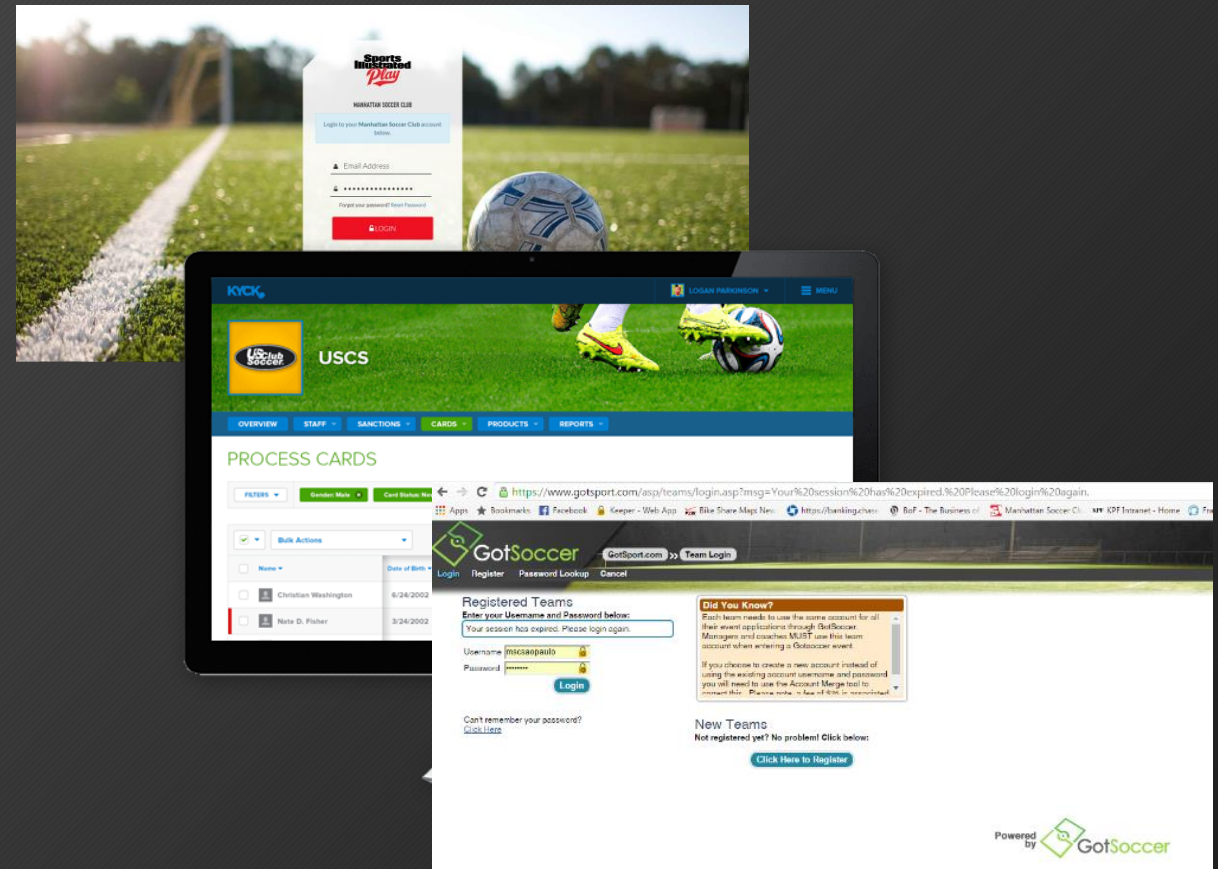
Sports Illustrated Play

MANHATTAN SOCCER CLUB

Login to your Manhattan Soccer Club account below.

Email Address

••••••••••••••••

Forgot your password? Reset Password

LOGIN

KYCK

LOGAN PARKINSON

MENU

US Club Soccer

USCS

OVERVIEW

STAFF

SANCTIONS

CARDS

PRODUCTS

REPORTS

PROCESS CARDS

FILTERS

Gender: Male

Card Status: New

Bulk Actions

Name

Date of Birth

Christian Washington

6/24/2002

Nate D. Fisher

3/24/2002

https://www.gotsport.com/asp/teams/login.asp?msg=Your%20session%20has%20expired.%20Please%20login%20again.

Apps

Bookmarks

Facebook

Keeper - Web App

Bike Share Maps New

https://banking.chase

BoF - The Business of

Manhattan Soccer Cl

KPF Intranet - Home

GotSoccer

GotSport.com

Team Login

Login

Register

Password Lookup

Cancel

Registered Teams

Enter your Username and Password below:

Your session has expired. Please login again.

Username mscsaopaulo

Password ••••••••

Login

Can't remember your password?
Click Here

Did You Know?

Each team needs to use the same account for all their event applications through GotSoccer. Managers and coaches MUST use this team account when entering a Gotsoccer event.

If you choose to create a new account instead of using the existing account username and password you will need to use the Account Merge tool to correct this. Please note, a fee of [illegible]

New Teams

Not registered yet? No problem! Click below:

Click Here to Register

Powered by GotSoccer